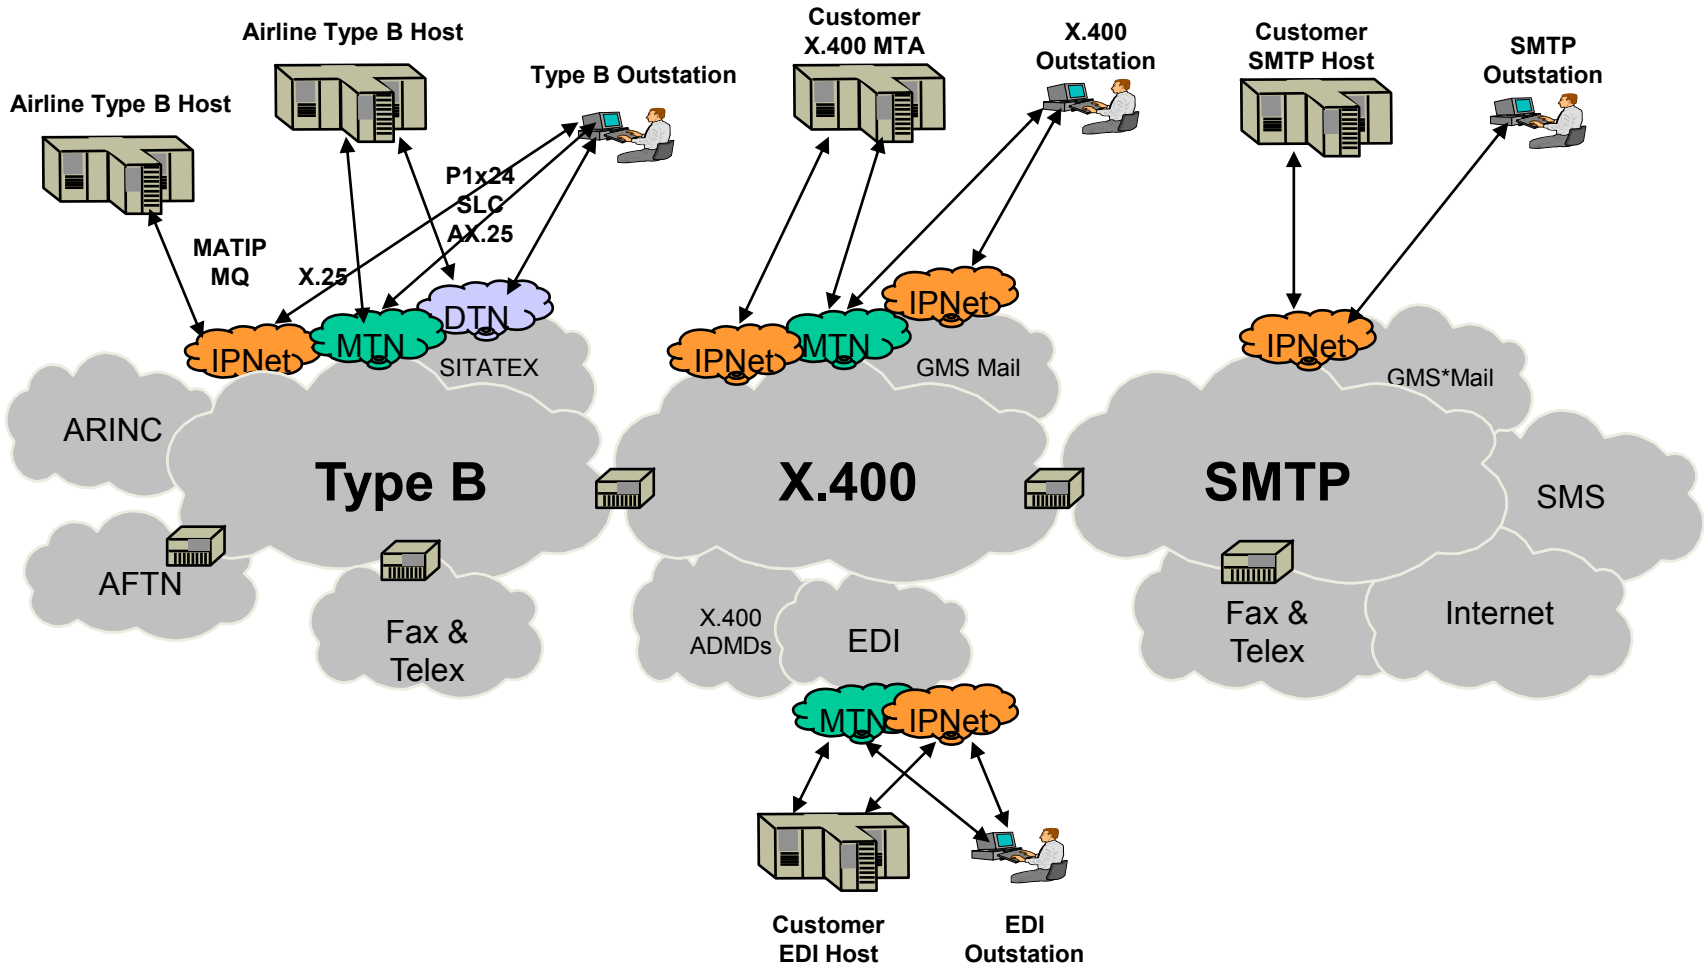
Airline Type B Host

Airline Type B Host

Type B Outstation

Customer X.400 MTA

X.400 Outstation

Customer SMTP Host

SMTP Outstation

P1x24
SLC
AX.25

MATIP
MQ

X.25

IPNet

MTN

DTN

SITATEX

IPNet

MTN

IPNet

GMS Mail

IPNet

GMS*Mail

ARINC

Type B

X.400

SMTP

SMS

AFTN

Fax & Telex

X.400 ADMDs

EDI

Fax & Telex

Internet

MTN

IPNet

Customer EDI Host

EDI Outstation